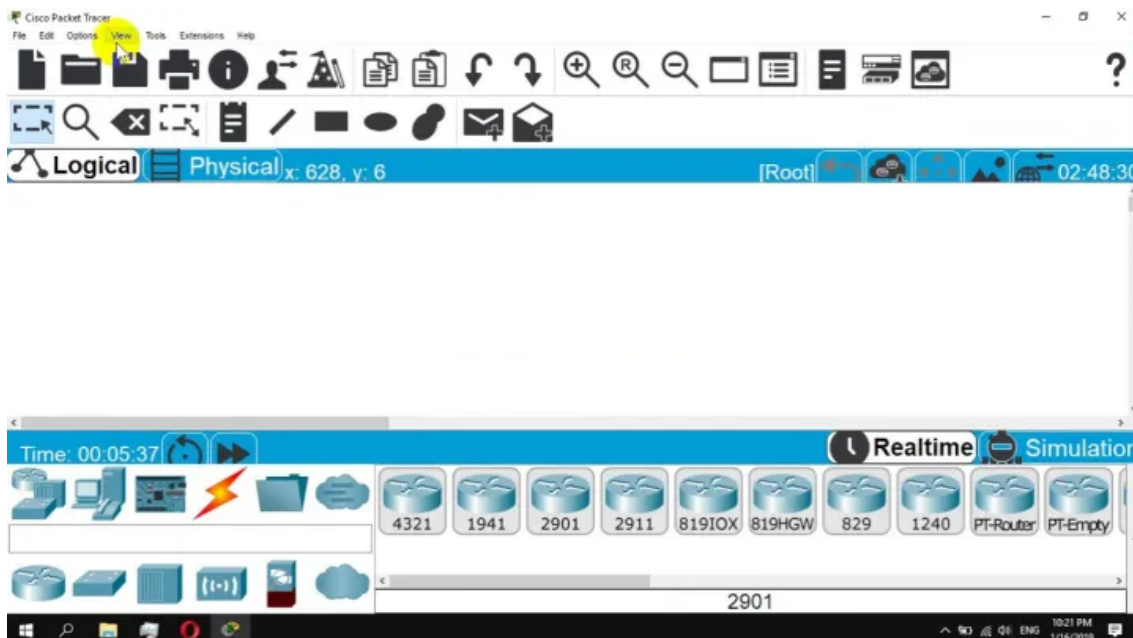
Cisco Packet Tracer

File Edit Options View Tools Extensions Help

Logical Physical x: 628, y: 6 [Root] 02:48:30

Time: 00:05:37 Realtime Simulation

4321 1941 2901 2911 819IOX 819HGW 829 1240 PT-Router PT-Empty

2901

ENG 10:21 PM